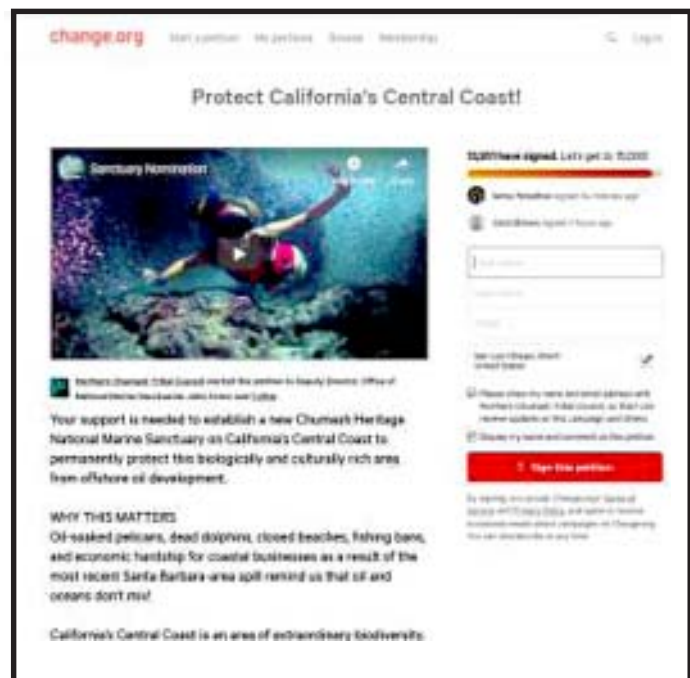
change.org Start a petition My petitions Browse Membership Log in

Protect California's Central Coast!

Sanctuary Nomination

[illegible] have signed. Let's get to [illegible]

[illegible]

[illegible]

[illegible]

Sign this petition

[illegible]

Northern Chumash Tribal Council started this petition to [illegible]

Your support is needed to establish a new Chumash Heritage National Marine Sanctuary on California's Central Coast to permanently protect this biologically and culturally rich area from offshore oil development.

WHY THIS MATTERS
Oil-soaked pelicans, dead dolphins, closed beaches, fishing bans, and economic hardship for coastal businesses as a result of the most recent Santa Barbara-area spill remind us that oil and oceans don't mix!

California's Central Coast is an area of extraordinary biodiversity.